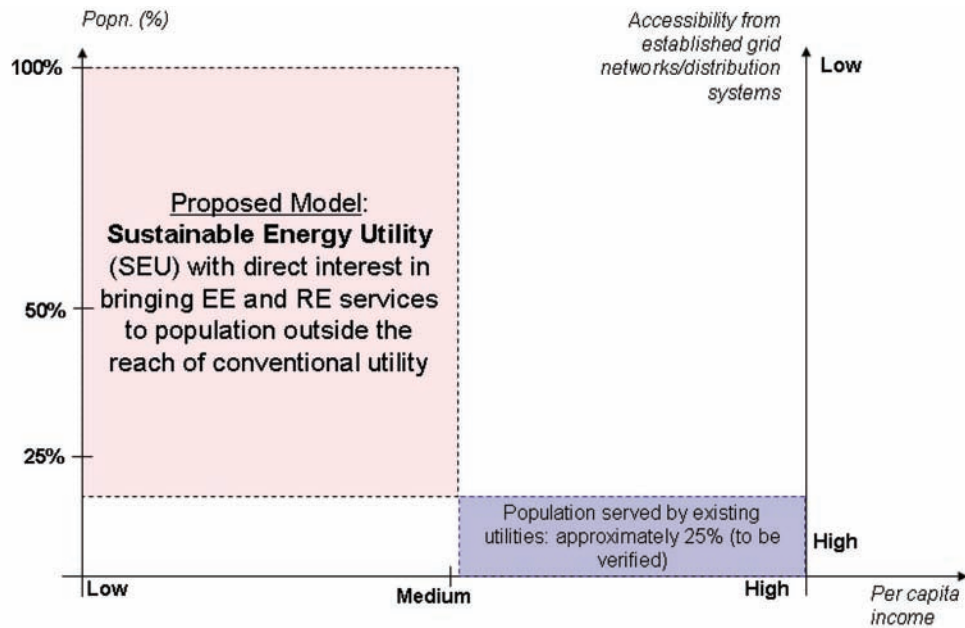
Popn. (%)

Accessibility from established grid networks/distribution systems

100%

Low

Proposed Model:
**Sustainable Energy Utility** (SEU) with direct interest in bringing EE and RE services to population outside the reach of conventional utility

50%

25%

Population served by existing utilities: approximately 25% (to be verified)

High

Low

Medium

High

Per capita income